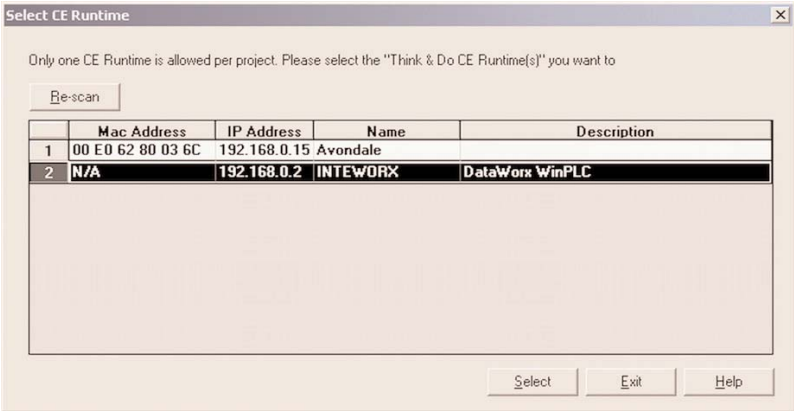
Select CE Runtime

×

Only one CE Runtime is allowed per project. Please select the "Think & Do CE Runtime(s)" you want to

Re-scan

| | Mac Address | IP Address | Name | Description |
|---|---|---|---|---|
| 1 | 00 E0 62 80 03 6C | 192.168.0.15 | Avondale | |
| 2 | N/A | 192.168.0.2 | INTEWORX | DataWorx WinPLC |

Select Exit Help